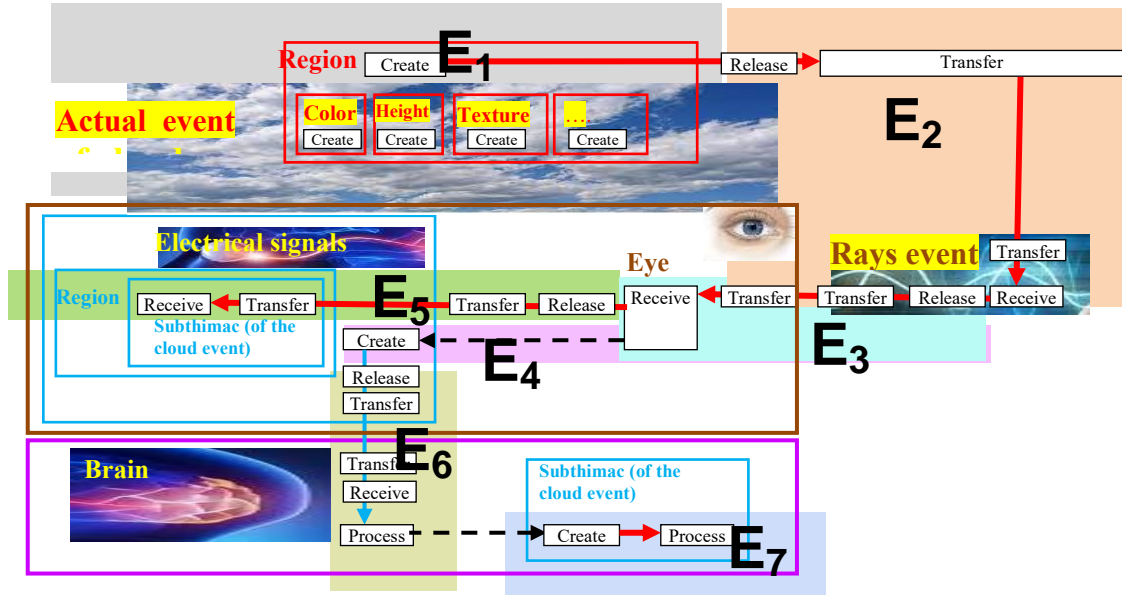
Region
Create
$E_1$
Release
Transfer
$E_2$
Actual event
Color
Create
Height
Create
Texture
Create
….
Create
Electrical signals
Eye
Rays event
Transfer
Region
Receive
Transfer
$E_5$
Transfer
Release
Receive
Transfer
Transfer
Release
Receive
Subthimac (of the cloud event)
Create
$E_4$
$E_3$
Release
Transfer
$E_6$
Brain
Transfer
Receive
Subthimac (of the cloud event)
Process
Create
Process
$E_7$